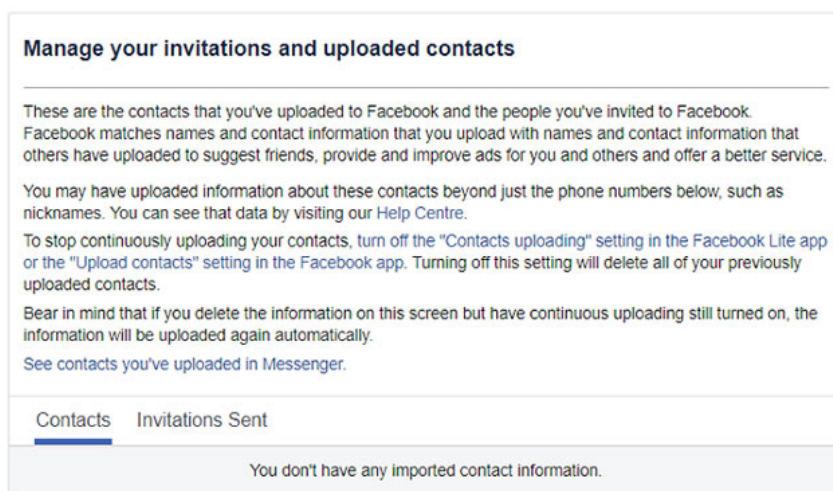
Manage your invitations and uploaded contacts

These are the contacts that you've uploaded to Facebook and the people you've invited to Facebook. Facebook matches names and contact information that you upload with names and contact information that others have uploaded to suggest friends, provide and improve ads for you and others and offer a better service.

You may have uploaded information about these contacts beyond just the phone numbers below, such as nicknames. You can see that data by visiting our Help Centre.

To stop continuously uploading your contacts, turn off the "Contacts uploading" setting in the Facebook Lite app or the "Upload contacts" setting in the Facebook app. Turning off this setting will delete all of your previously uploaded contacts.

Bear in mind that if you delete the information on this screen but have continuous uploading still turned on, the information will be uploaded again automatically.

See contacts you've uploaded in Messenger.

Contacts Invitations Sent

You don't have any imported contact information.